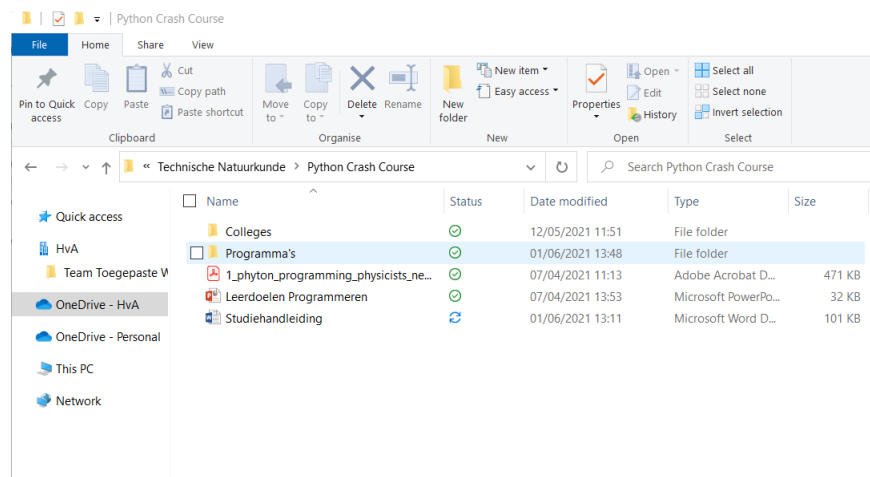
| Python Crash Course

File Home Share View

Pin to Quick access Copy Paste Cut Copy path Paste shortcut
Clipboard

Move to Copy to Delete Rename
Organise

New folder New item Easy access
New

Properties Open Edit History
Open

Select all Select none Invert selection
Select

« Technische Natuurkunde > Python Crash Course

Search Python Crash Course

Quick access
HvA
Team Toegepaste W
OneDrive - HvA
OneDrive - Personal
This PC
Network

| Name | Status | Date modified | Type | Size |
|---|---|---|---|---|
| Colleges | | 12/05/2021 11:51 | File folder | |
| Programma's | | 01/06/2021 13:48 | File folder | |
| 1_phyton_programming_physicists_ne... | | 07/04/2021 11:13 | Adobe Acrobat D... | 471 KB |
| Leerdoelen Programmeren | | 07/04/2021 13:53 | Microsoft PowerPo... | 32 KB |
| Studiehandleiding | | 01/06/2021 13:11 | Microsoft Word D... | 101 KB |